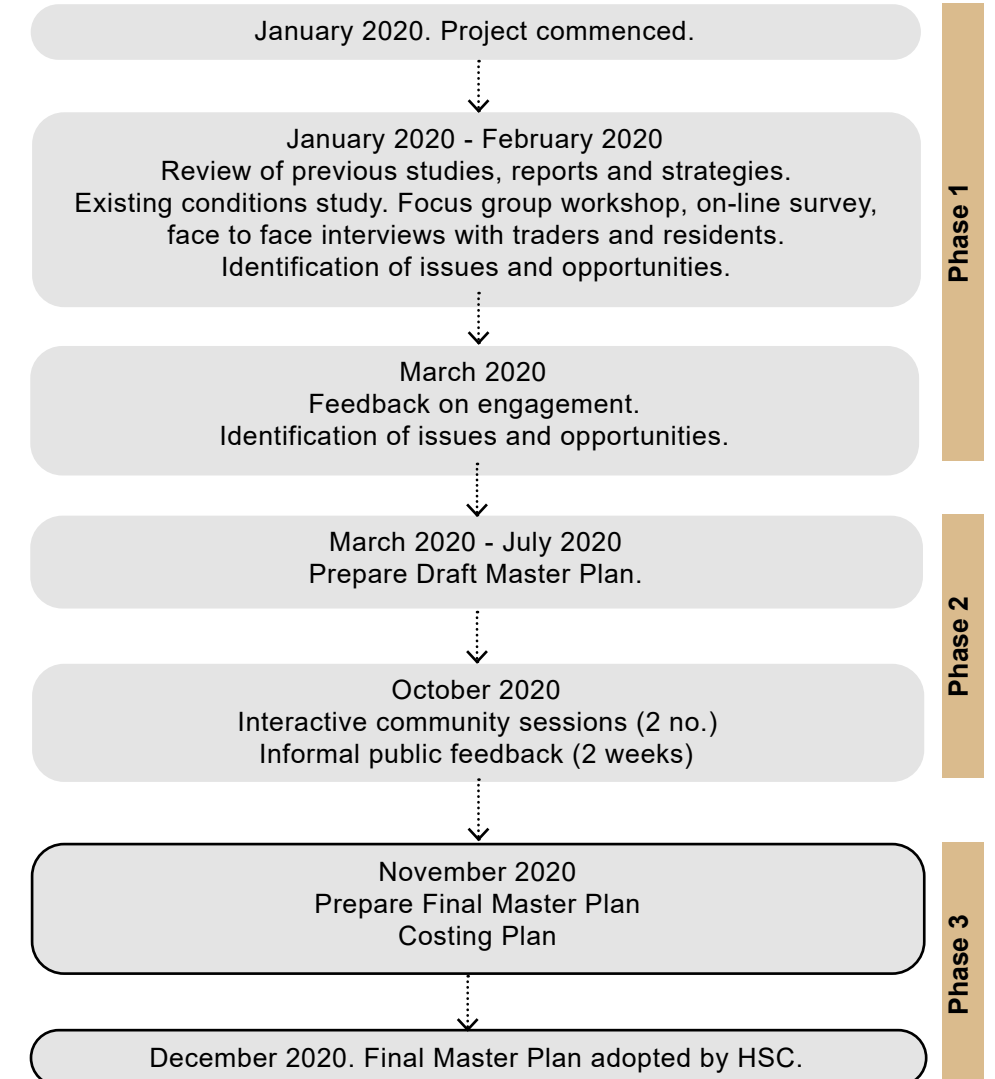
January 2020. Project commenced.

January 2020 - February 2020
Review of previous studies, reports and strategies.
Existing conditions study. Focus group workshop, on-line survey, face to face interviews with traders and residents.
Identification of issues and opportunities.

March 2020
Feedback on engagement.
Identification of issues and opportunities.

Phase 1

March 2020 - July 2020
Prepare Draft Master Plan.

October 2020
Interactive community sessions (2 no.)
Informal public feedback (2 weeks)

Phase 2

November 2020
Prepare Final Master Plan
Costing Plan

December 2020. Final Master Plan adopted by HSC.

Phase 3